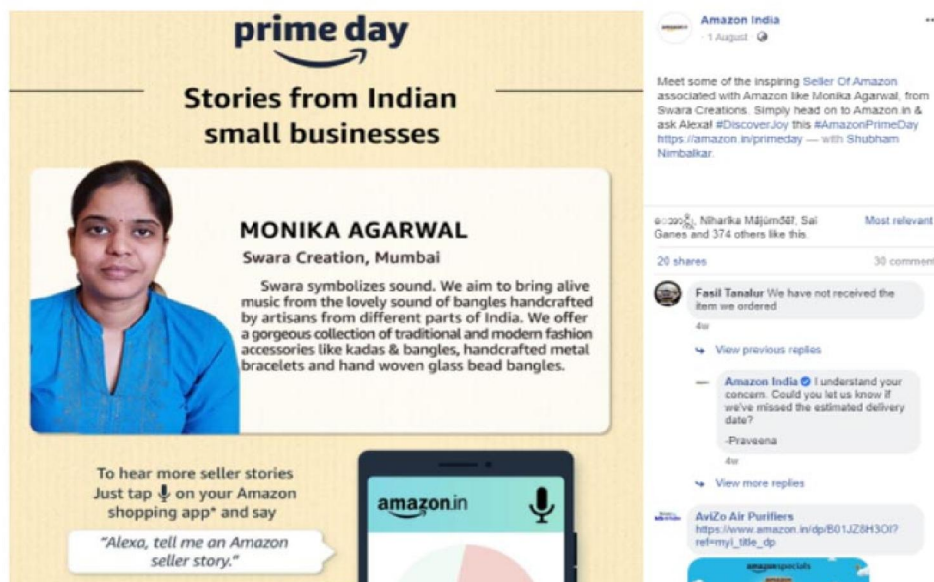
prime day

Stories from Indian small businesses

MONIKA AGARWAL

Swara Creation, Mumbai

Swara symbolizes sound. We aim to bring alive music from the lovely sound of bangles handcrafted by artisans from different parts of India. We offer a gorgeous collection of traditional and modern fashion accessories like kadas & bangles, handcrafted metal bracelets and hand woven glass bead bangles.

To hear more seller stories Just tap on your Amazon shopping app* and say

"Alexa, tell me an Amazon seller story."

amazon.in

Amazon India
1 August

Meet some of the inspiring Seller Of Amazon associated with Amazon like Monika Agarwal, from Swara Creations. Simply head on to Amazon.in & ask Alexa! #DiscoverJoy this #AmazonPrimeDay https://amazon.in/primeday — with Shubham Nimbalkar.

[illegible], Niharika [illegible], Sai Ganes and 374 others like this.

Most relevant

20 shares

30 comments

Fasil Tanalur We have not received the item we ordered

4w

View previous replies

Amazon India I understand your concern. Could you let us know if we've missed the estimated delivery date?

-Praveena

4w

View more replies

AviZo Air Purifiers
https://www.amazon.in/dp/B01JZ8H3OI?ref=myi_title_dp

amazonspecials